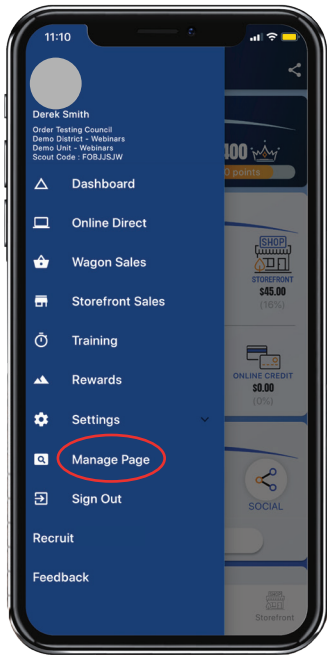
11:10

Derek Smith
Order Testing Council
Demo District - Webinars
Demo Unit - Webinars
Scout Code : FOBJJSJW

Dashboard
Online Direct
Wagon Sales
Storefront Sales
Training
Rewards
Settings
Manage Page
Sign Out
Recruit
Feedback

400
0 points
SHOP
STOREFRONT
$45.00
(16%)
ONLINE CREDIT
$0.00
(0%)
SOCIAL
Storefront